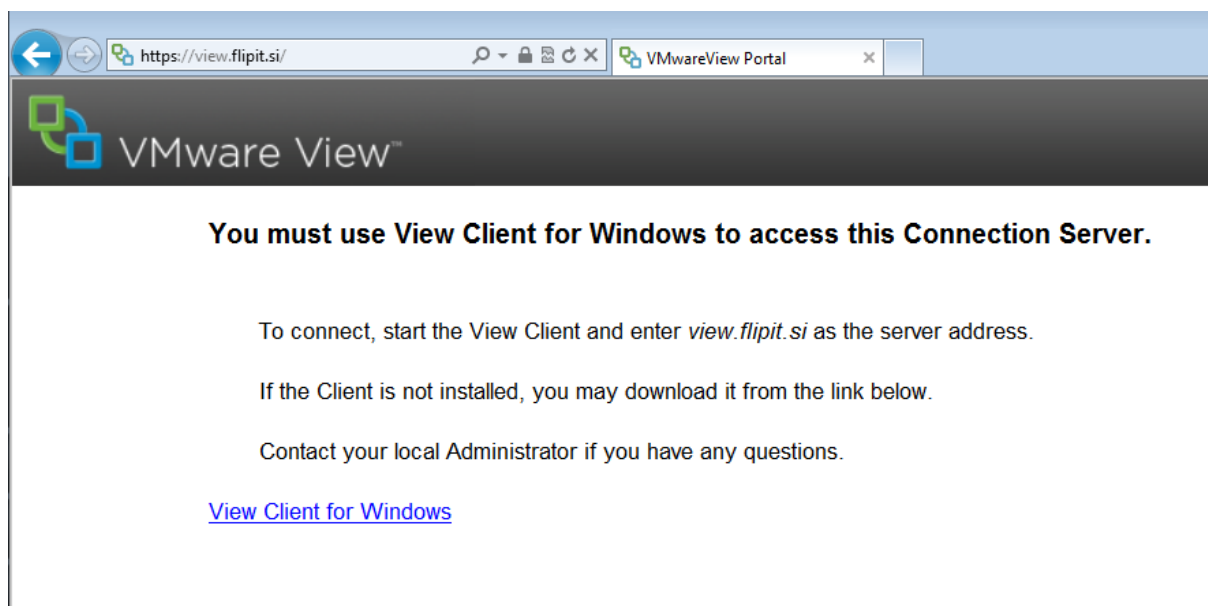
https://view.flipit.si/

VMwareView Portal

VMware View™

You must use View Client for Windows to access this Connection Server.

To connect, start the View Client and enter view.flipit.si as the server address.

If the Client is not installed, you may download it from the link below.

Contact your local Administrator if you have any questions.

View Client for Windows